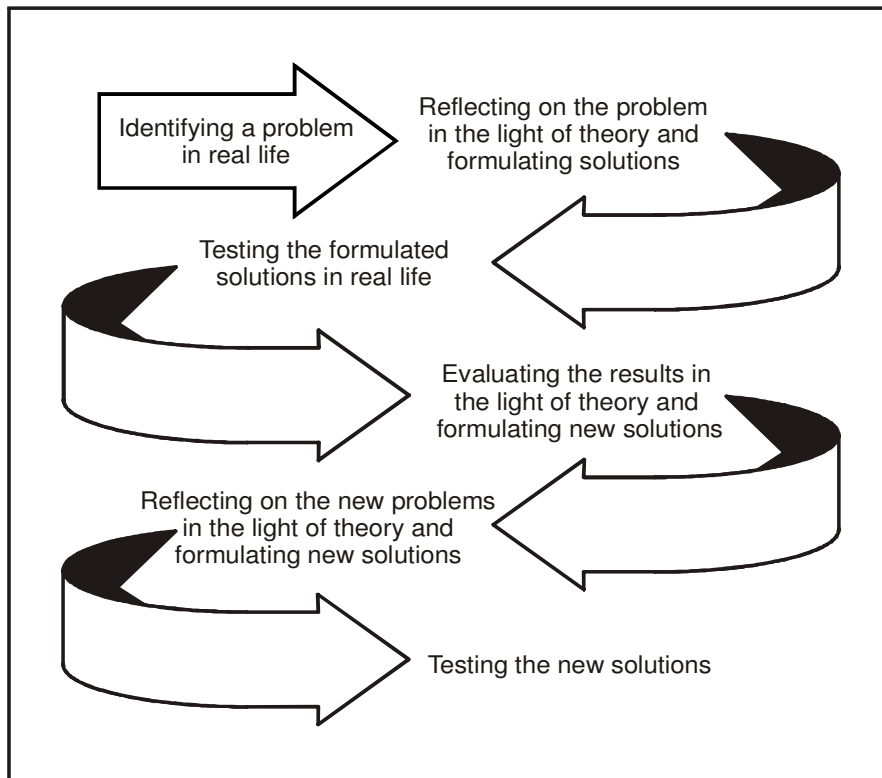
Identifying a problem in real life

Reflecting on the problem in the light of theory and formulating solutions

Testing the formulated solutions in real life

Evaluating the results in the light of theory and formulating new solutions

Reflecting on the new problems in the light of theory and formulating new solutions

Testing the new solutions